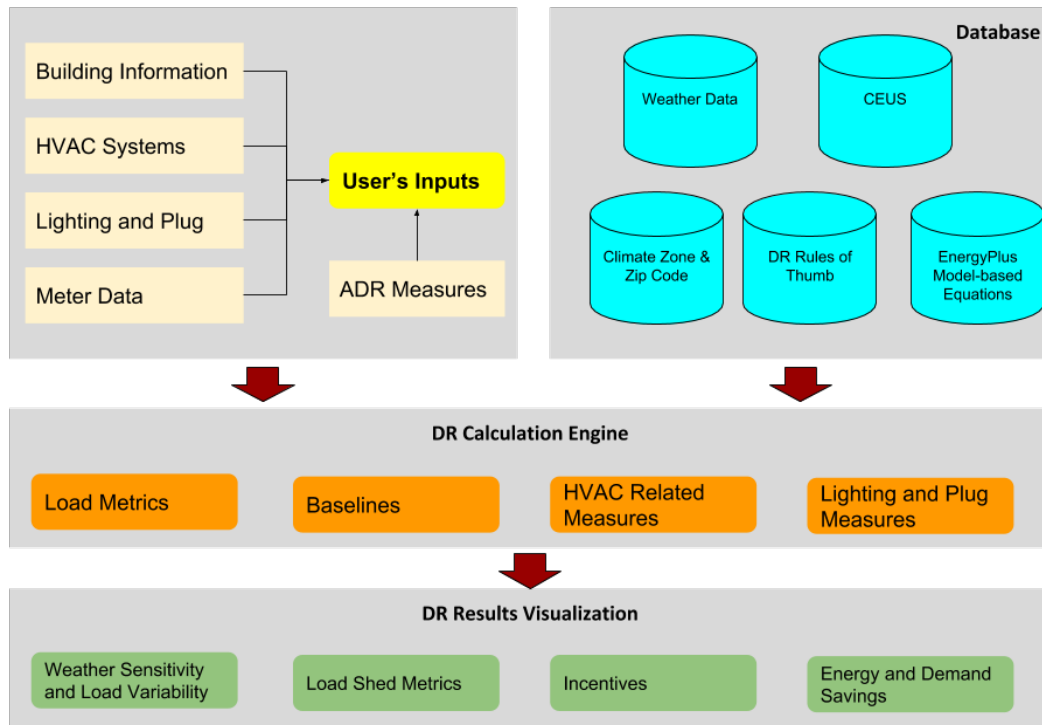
Building Information

HVAC Systems

Lighting and Plug

Meter Data

User's Inputs

ADR Measures

Database

Weather Data

CEUS

Climate Zone & Zip Code

DR Rules of Thumb

EnergyPlus Model-based Equations

DR Calculation Engine

Load Metrics

Baselines

HVAC Related Measures

Lighting and Plug Measures

DR Results Visualization

Weather Sensitivity and Load Variability

Load Shed Metrics

Incentives

Energy and Demand Savings